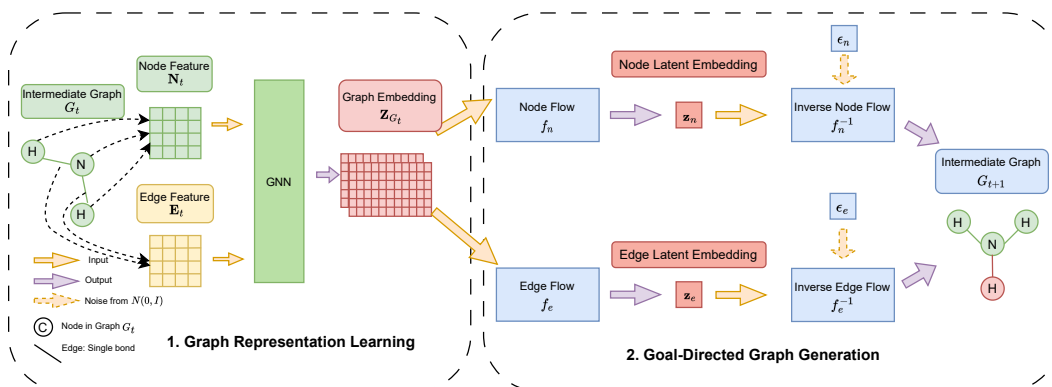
Node Feature $\mathbf{N}_t$

Intermediate Graph $G_t$

H

N

H

Edge Feature $\mathbf{E}_t$

Input

Output

Noise from $N(0, I)$

C Node in Graph $G_t$

Edge: Single bond

GNN

Graph Embedding $\mathbf{Z}_{G_t}$

1. Graph Representation Learning

Node Latent Embedding

$\epsilon_n$

Node Flow $f_n$

$\mathbf{z}_n$

Inverse Node Flow $f_n^{-1}$

Intermediate Graph $G_{t+1}$

$\epsilon_e$

H

H

N

H

Edge Latent Embedding

Edge Flow $f_e$

$\mathbf{z}_e$

Inverse Edge Flow $f_e^{-1}$

2. Goal-Directed Graph Generation